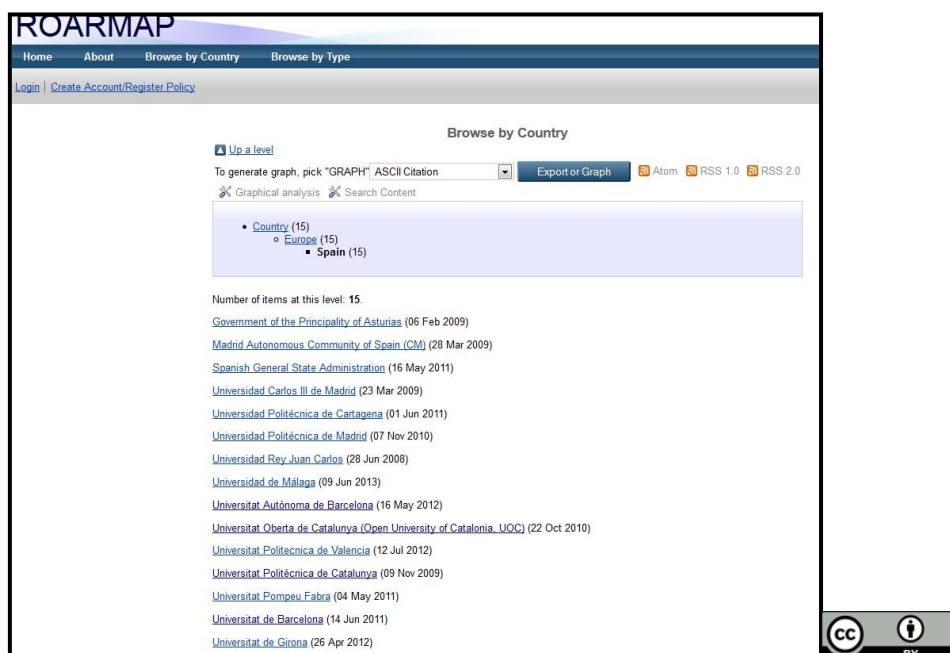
ROARMAP

Home About Browse by Country Browse by Type

Login | Create Account/Register Policy

Browse by Country

Up a level

To generate graph, pick "GRAPH" ASCII Citation Export or Graph Atom RSS 1.0 RSS 2.0

Graphical analysis Search Content

- Country (15)
  - Europe (15)
    - **Spain** (15)

Number of items at this level: **15**.

Government of the Principality of Asturias (06 Feb 2009)

Madrid Autonomous Community of Spain (CM) (28 Mar 2009)

Spanish General State Administration (16 May 2011)

Universidad Carlos III de Madrid (23 Mar 2009)

Universidad Politécnica de Cartagena (01 Jun 2011)

Universidad Politécnica de Madrid (07 Nov 2010)

Universidad Rey Juan Carlos (28 Jun 2008)

Universidad de Málaga (09 Jun 2013)

Universitat Autònoma de Barcelona (16 May 2012)

Universitat Oberta de Catalunya (Open University of Catalonia, UOC) (22 Oct 2010)

Universitat Politecnica de Valencia (12 Jul 2012)

Universitat Politècnica de Catalunya (09 Nov 2009)

Universitat Pompeu Fabra (04 May 2011)

Universitat de Barcelona (14 Jun 2011)

Universitat de Girona (26 Apr 2012)

cc BY